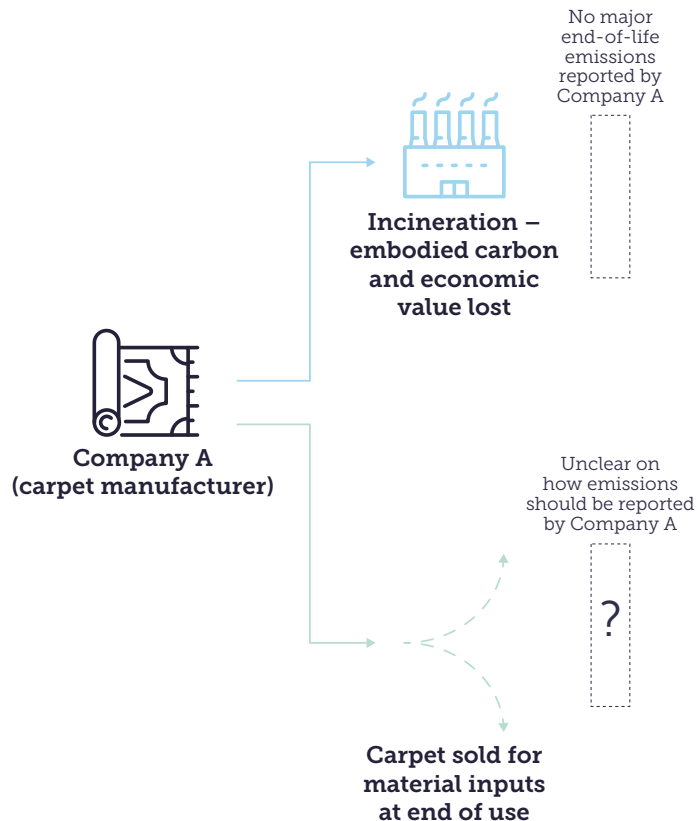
No major end-of-life emissions reported by Company A

Incineration – embodied carbon and economic value lost

Company A (carpet manufacturer)

Unclear on how emissions should be reported by Company A

?

Carpet sold for material inputs at end of use